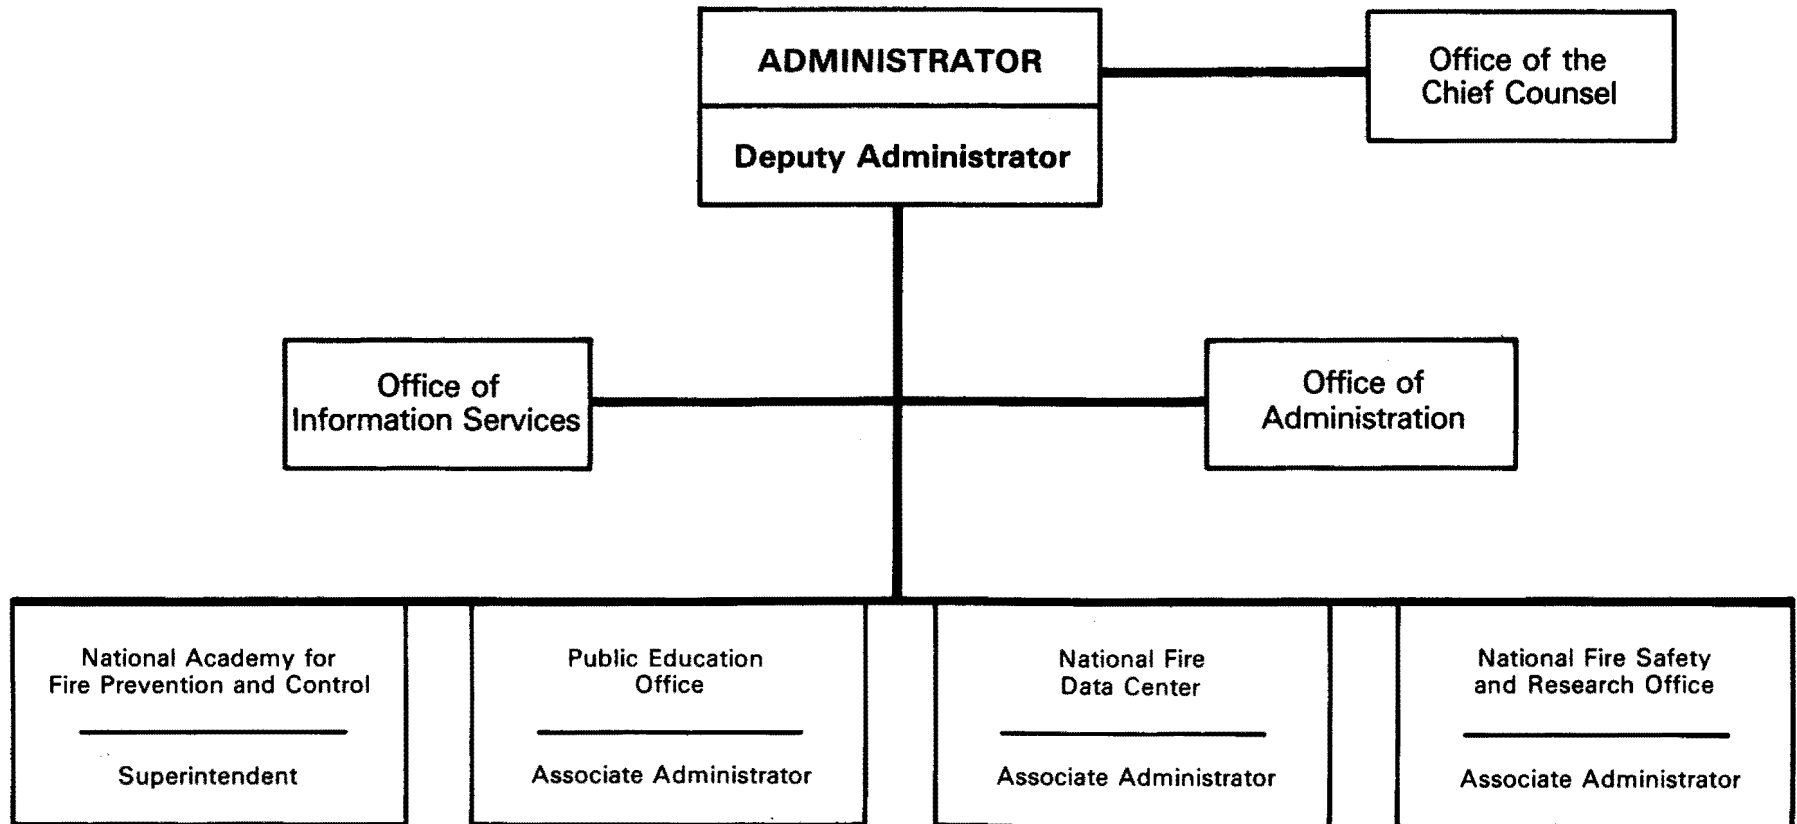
ADMINISTRATOR

Deputy Administrator

Office of the Chief Counsel

Office of Information Services

Office of Administration

National Academy for Fire Prevention and Control

Superintendent

Public Education Office

Associate Administrator

National Fire Data Center

Associate Administrator

National Fire Safety and Research Office

Associate Administrator